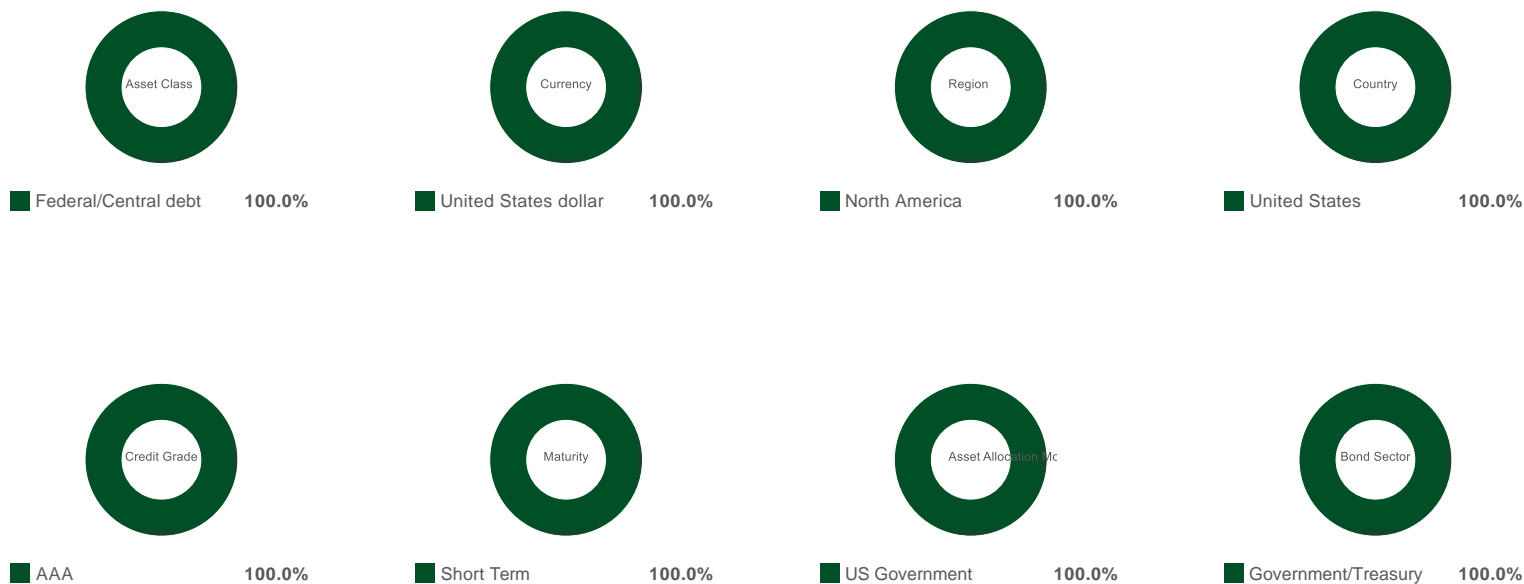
Asset Class

Federal/Central debt 100.0%

Currency

United States dollar 100.0%

Region

North America 100.0%

Country

United States 100.0%

Credit Grade

AAA 100.0%

Maturity

Short Term 100.0%

Asset Allocation Mc

US Government 100.0%

Bond Sector

Government/Treasury 100.0%